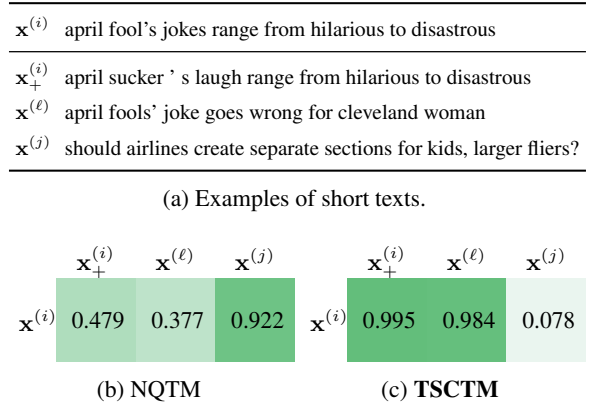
| | |
|---|---|
| $\mathbf{x}^{(i)}$ | april fool's jokes range from hilarious to disastrous |
| $\mathbf{x}_{+}^{(i)}$ | april sucker ' s laugh range from hilarious to disastrous |
| $\mathbf{x}^{(\ell)}$ | april fools' joke goes wrong for cleveland woman |
| $\mathbf{x}^{(j)}$ | should airlines create separate sections for kids, larger fliers? |

(a) Examples of short texts.

| | $\mathbf{x}_{+}^{(i)}$ | $\mathbf{x}^{(\ell)}$ | $\mathbf{x}^{(j)}$ |
|---|---|---|---|
| $\mathbf{x}^{(i)}$ | 0.479 | 0.377 | 0.922 |

(b) NQTM

| | $\mathbf{x}_{+}^{(i)}$ | $\mathbf{x}^{(\ell)}$ | $\mathbf{x}^{(j)}$ |
|---|---|---|---|
| $\mathbf{x}^{(i)}$ | 0.995 | 0.984 | 0.078 |

(c) **TSCTM**